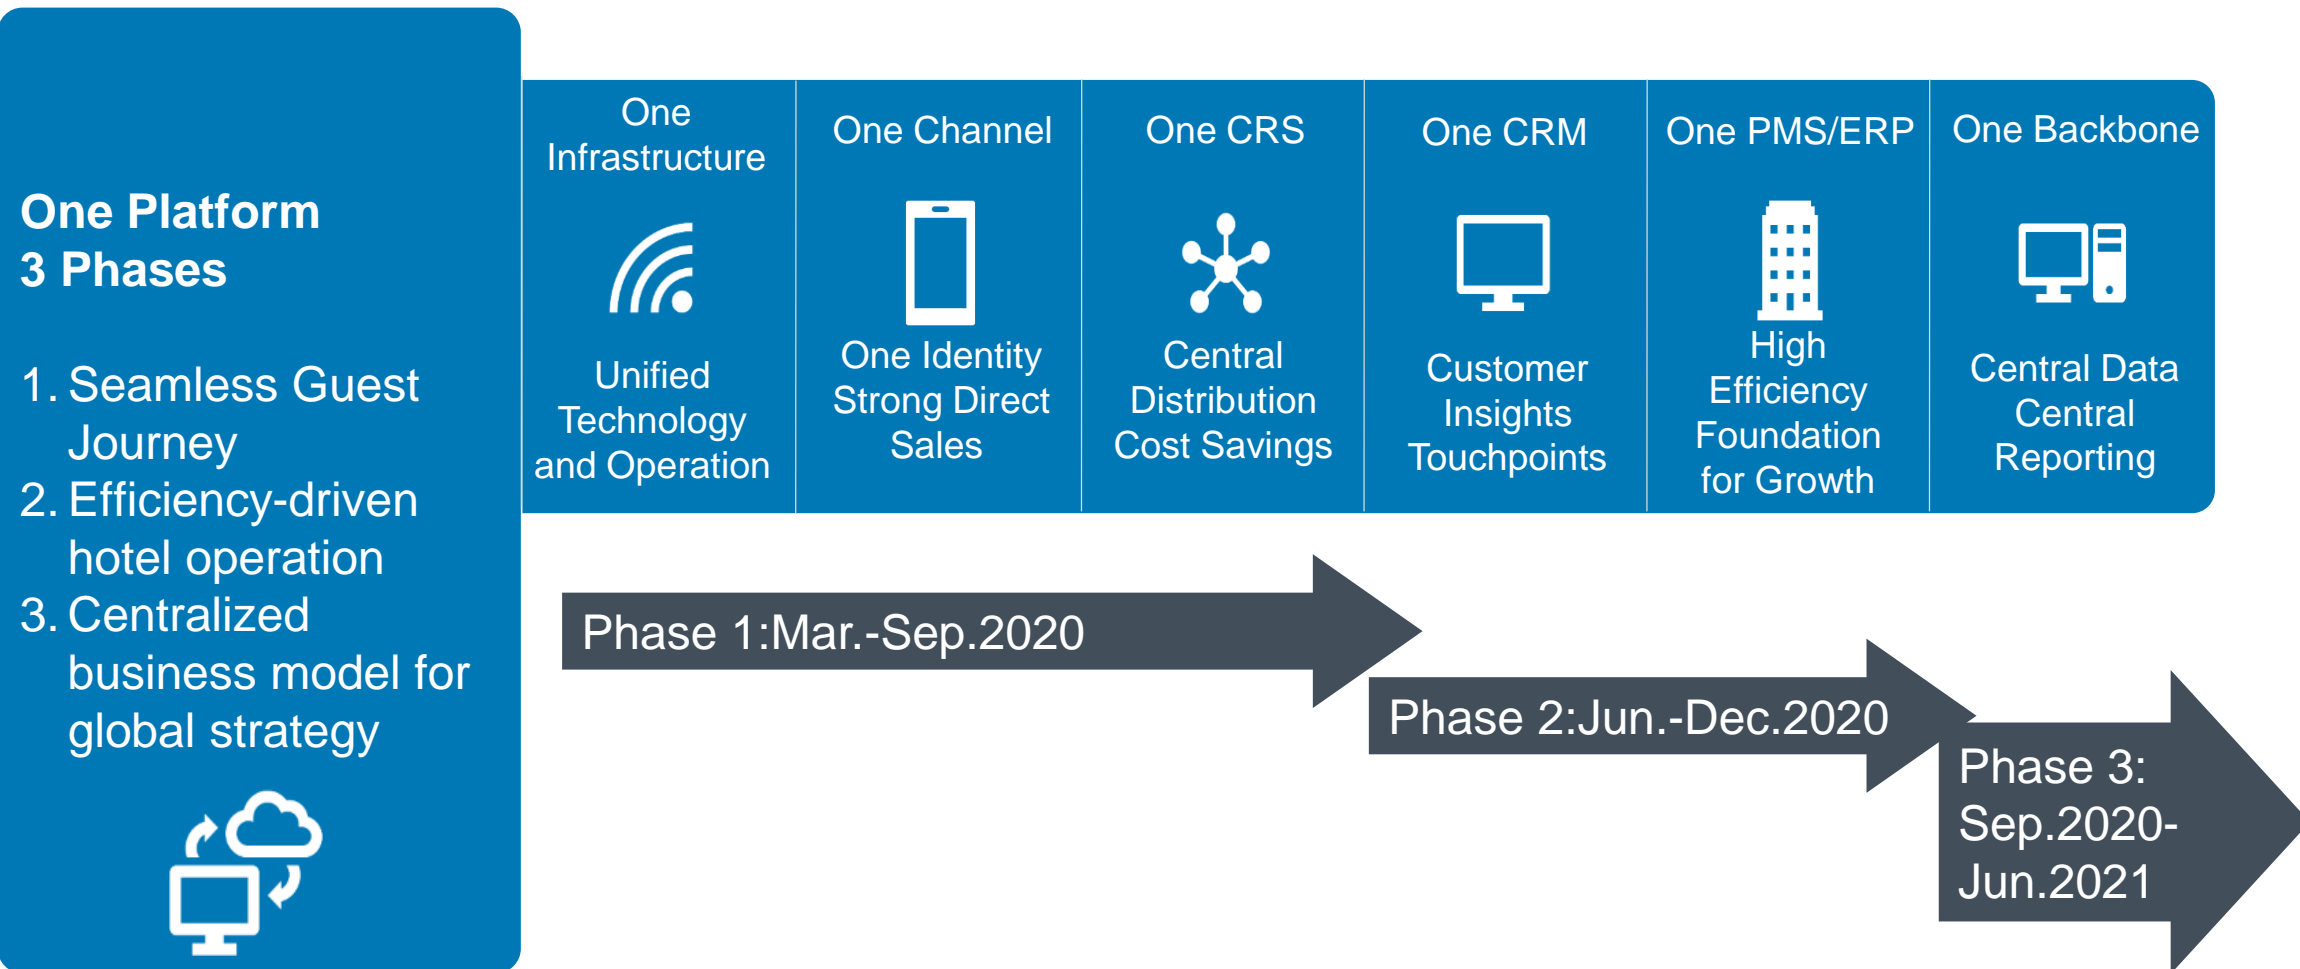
One Platform
3 Phases

1. Seamless Guest Journey
2. Efficiency-driven hotel operation
3. Centralized business model for global strategy

| One Infrastructure | One Channel | One CRS | One CRM | One PMS/ERP | One Backbone |
|---|---|---|---|---|---|
| Unified Technology and Operation | One Identity Strong Direct Sales | Central Distribution Cost Savings | Customer Insights Touchpoints | High Efficiency Foundation for Growth | Central Data Central Reporting |

Phase 1:Mar.-Sep.2020

Phase 2:Jun.-Dec.2020

Phase 3: Sep.2020-Jun.2021